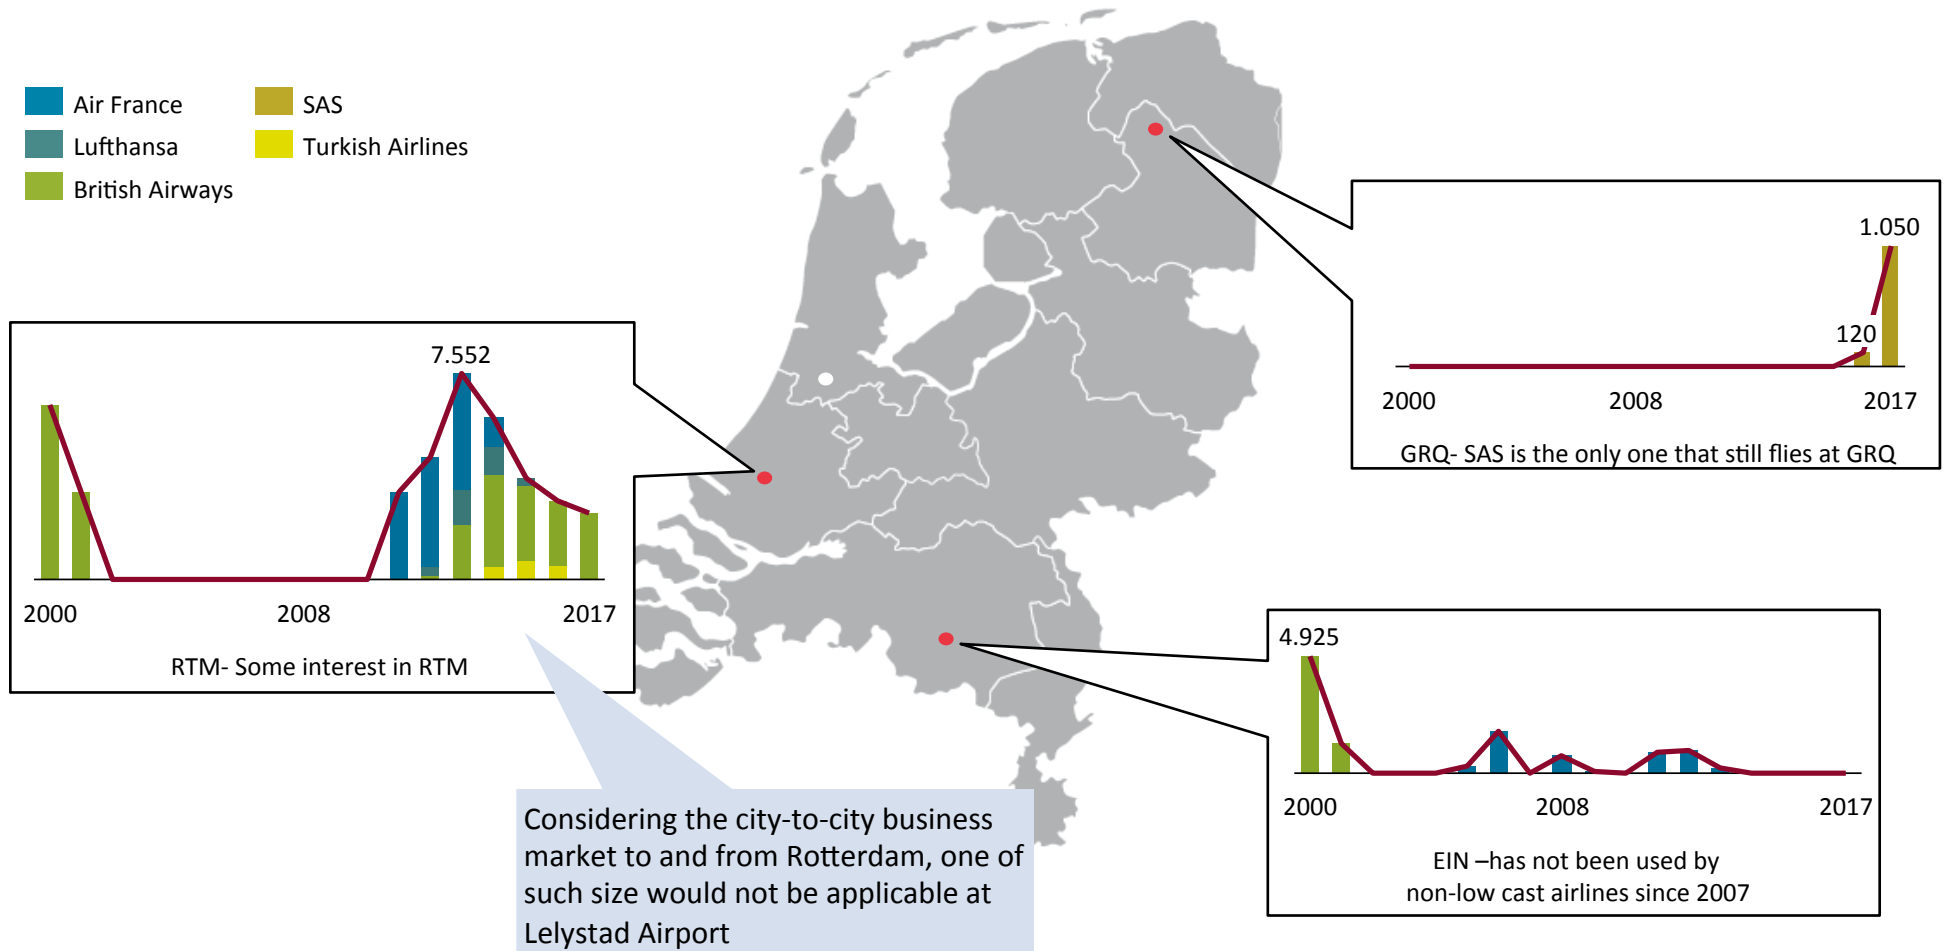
Air France
Lufthansa
British Airways
SAS
Turkish Airlines

7.552

2000
2008
2017

RTM- Some interest in RTM

1.050

120

2000
2008
2017

GRQ- SAS is the only one that still flies at GRQ

4.925

2000
2008
2017

EIN –has not been used by non-low cast airlines since 2007

Considering the city-to-city business market to and from Rotterdam, one of such size would not be applicable at Lelystad Airport